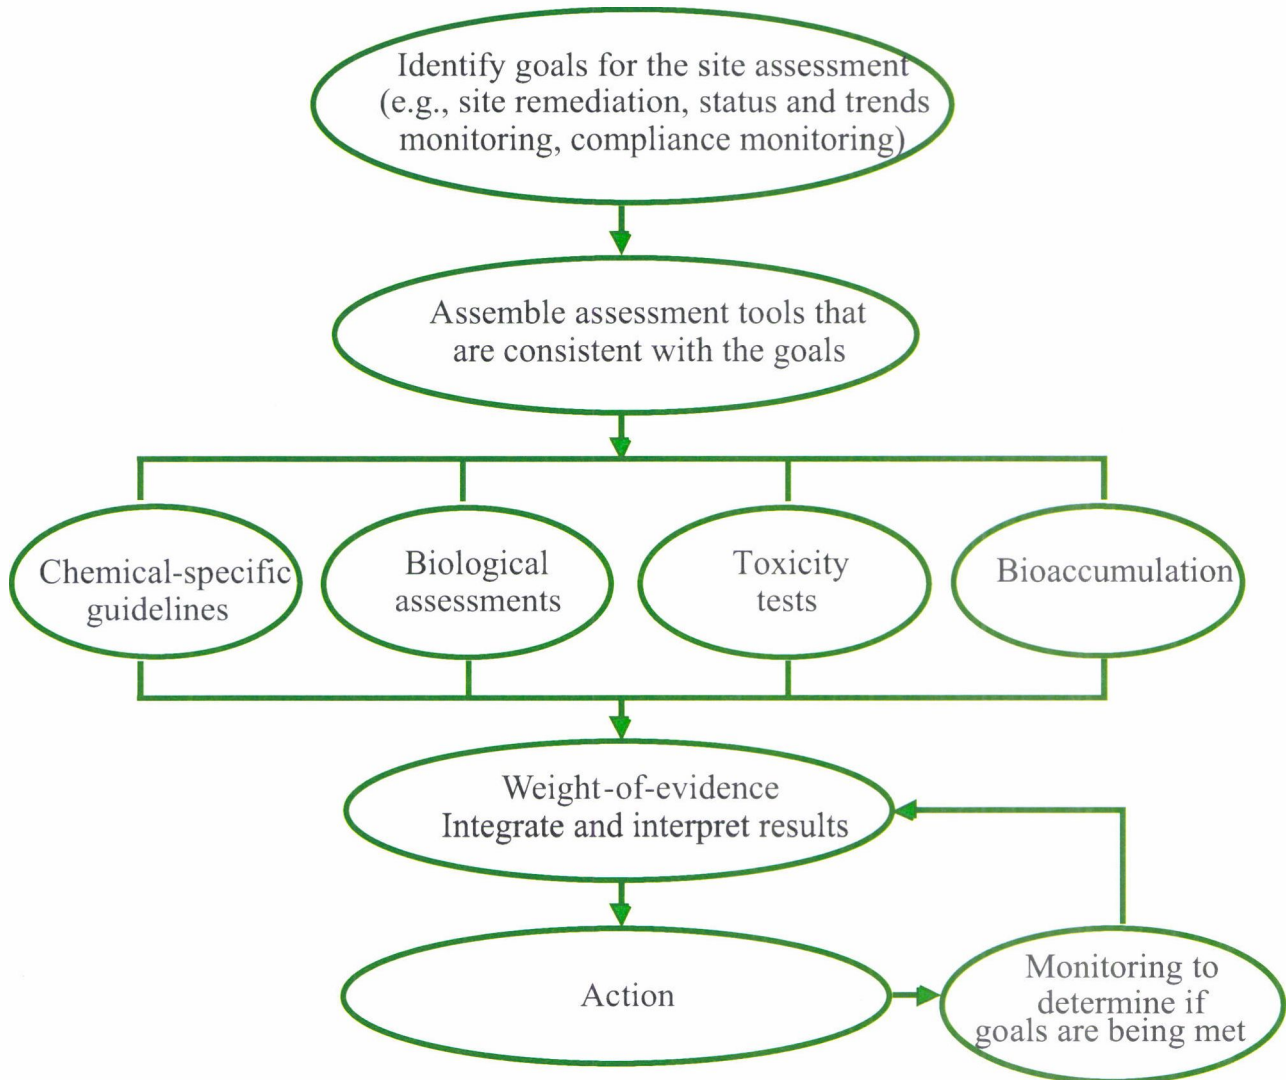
Identify goals for the site assessment (e.g., site remediation, status and trends monitoring, compliance monitoring)

Assemble assessment tools that are consistent with the goals

Chemical-specific guidelines

Biological assessments

Toxicity tests

Bioaccumulation

Weight-of-evidence
Integrate and interpret results

Action

Monitoring to determine if goals are being met